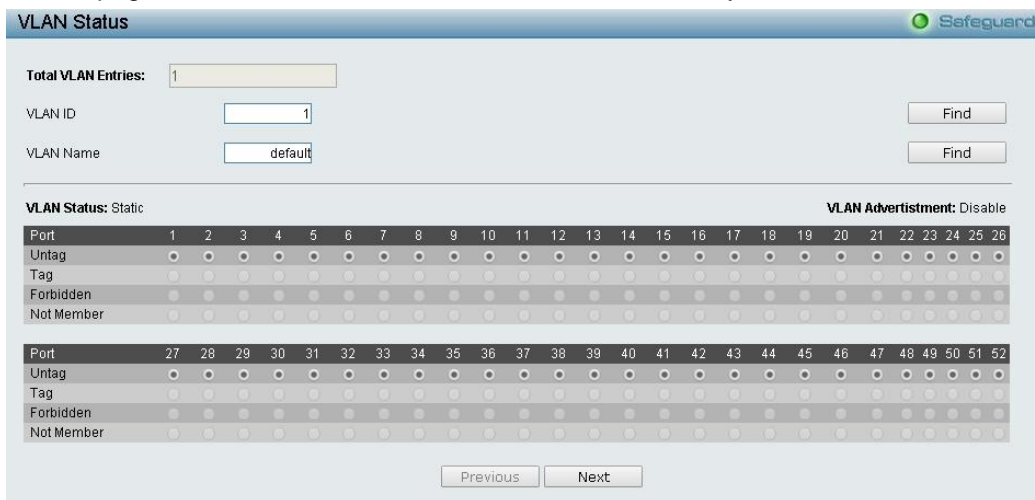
VLAN Status

Safeguard

Total VLAN Entries: 1

VLAN ID 1 Find

VLAN Name default Find

VLAN Status: Static

VLAN Advertistment: Disable

| Port | 1 | 2 | 3 | 4 | 5 | 6 | 7 | 8 | 9 | 10 | 11 | 12 | 13 | 14 | 15 | 16 | 17 | 18 | 19 | 20 | 21 | 22 | 23 | 24 | 25 | 26 |
|---|---|---|---|---|---|---|---|---|---|---|---|---|---|---|---|---|---|---|---|---|---|---|---|---|---|---|
| Untag | | | | | | | | | | | | | | | | | | | | | | | | | | |
| Tag | | | | | | | | | | | | | | | | | | | | | | | | | | |
| Forbidden | | | | | | | | | | | | | | | | | | | | | | | | | | |
| Not Member | | | | | | | | | | | | | | | | | | | | | | | | | | |

| Port | 27 | 28 | 29 | 30 | 31 | 32 | 33 | 34 | 35 | 36 | 37 | 38 | 39 | 40 | 41 | 42 | 43 | 44 | 45 | 46 | 47 | 48 | 49 | 50 | 51 | 52 |
|---|---|---|---|---|---|---|---|---|---|---|---|---|---|---|---|---|---|---|---|---|---|---|---|---|---|---|
| Untag | | | | | | | | | | | | | | | | | | | | | | | | | | |
| Tag | | | | | | | | | | | | | | | | | | | | | | | | | | |
| Forbidden | | | | | | | | | | | | | | | | | | | | | | | | | | |
| Not Member | | | | | | | | | | | | | | | | | | | | | | | | | | |

Previous Next